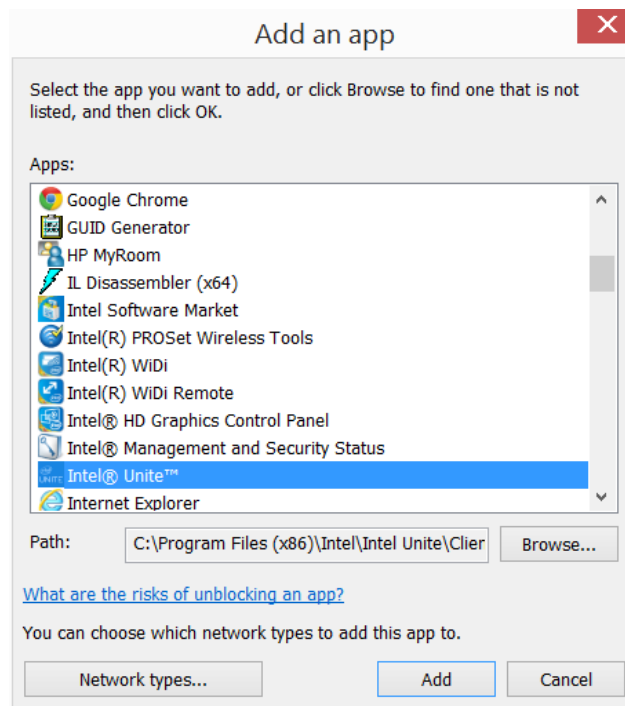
Add an app

Select the app you want to add, or click Browse to find one that is not listed, and then click OK.

Apps:

Google Chrome
GUID Generator
HP MyRoom
IL Disassembler (x64)
Intel Software Market
Intel(R) PROSet Wireless Tools
Intel(R) WiDi
Intel(R) WiDi Remote
Intel® HD Graphics Control Panel
Intel® Management and Security Status
Intel® Unite™
Internet Explorer

Path: C:\Program Files (x86)\Intel\Intel Unite\Clier

Browse...

What are the risks of unblocking an app?

You can choose which network types to add this app to.

Network types...

Add

Cancel